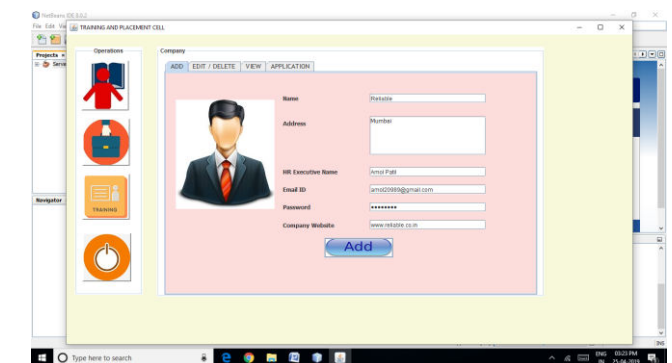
NetBeans IDE 8.0.2
File Edit Vie
TRAINING AND PLACEMENT CELL
Projects
Serve
Navigator
Operations
TRAINING
Company
ADD | EDIT / DELETE | VIEW | APPLICATION
Name
Reliable
Address
Mumbai
HR Executive Name
Amol Patil
Email ID
amol20889@gmail.com
Password
••••••••
Company Website
www.reliable.co.in
Add
Type here to search
ENG IN
03:23 PM
25-06-2019